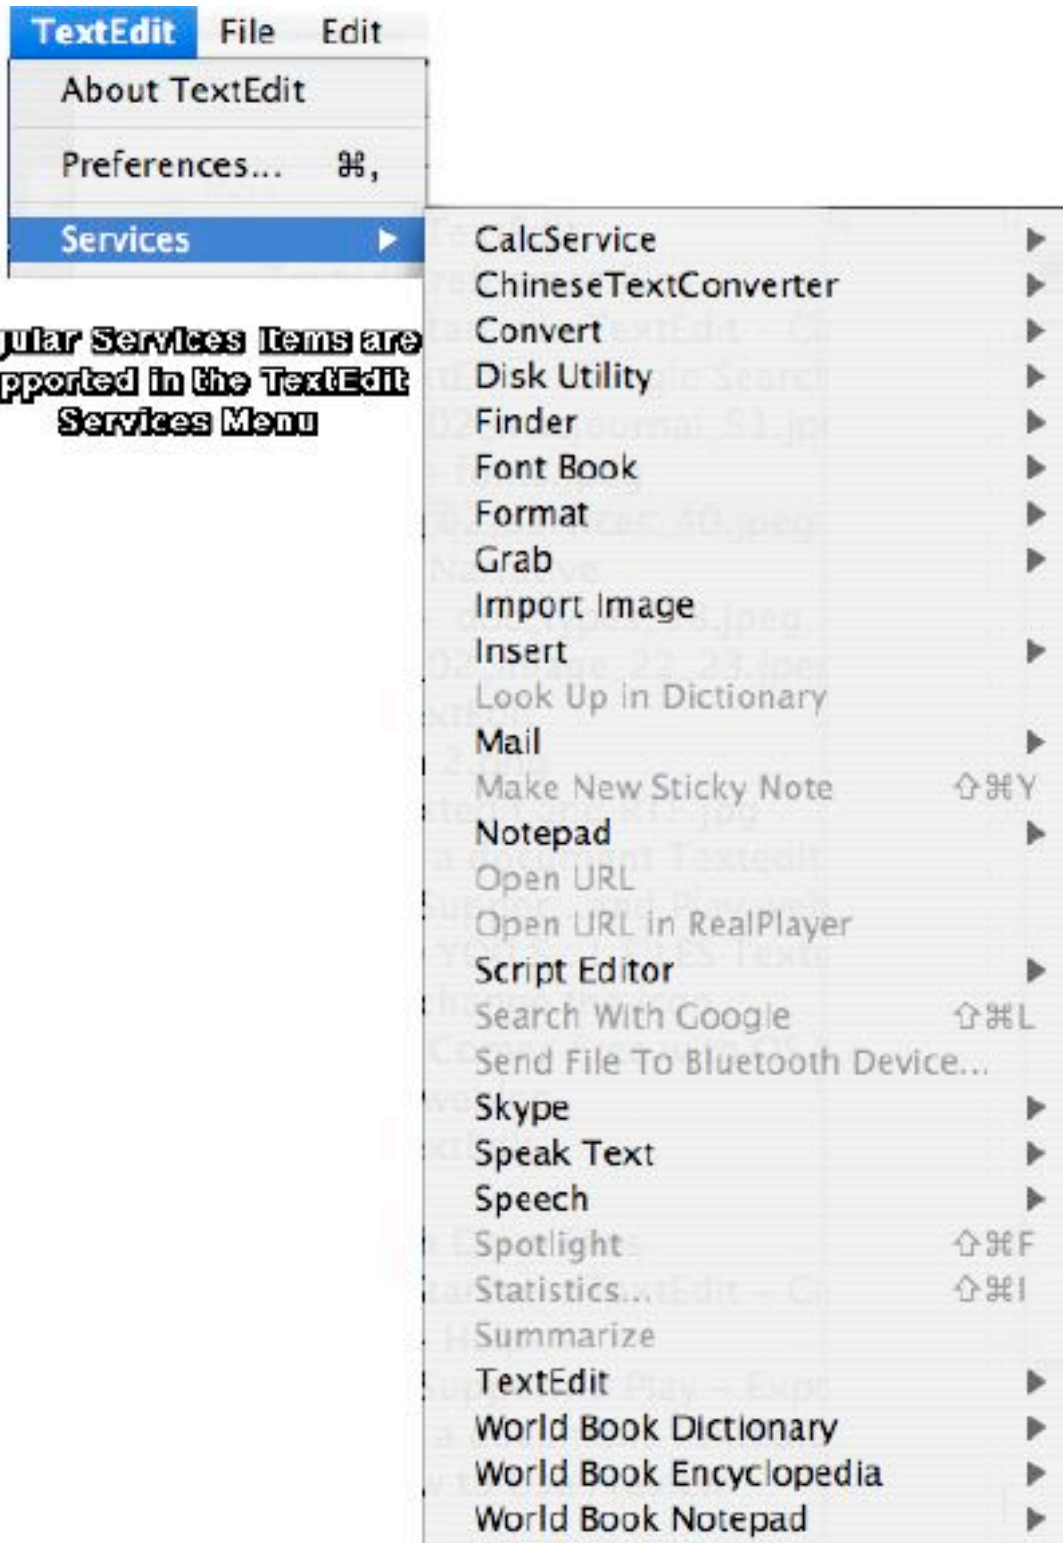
TextEdit File Edit

About TextEdit

Preferences... ⌘,

Services

ular Services Items are pported in the TextEdit Services Menu

CalcService
ChineseTextConverter
Convert
Disk Utility
Finder
Font Book
Format
Grab
Import Image
Insert
Look Up in Dictionary
Mail
Make New Sticky Note ⇧⌘Y
Notepad
Open URL
Open URL in RealPlayer
Script Editor
Search With Google ⇧⌘L
Send File To Bluetooth Device...
Skype
Speak Text
Speech
Spotlight ⇧⌘F
Statistics... ⇧⌘I
Summarize
TextEdit
World Book Dictionary
World Book Encyclopedia
World Book Notepad